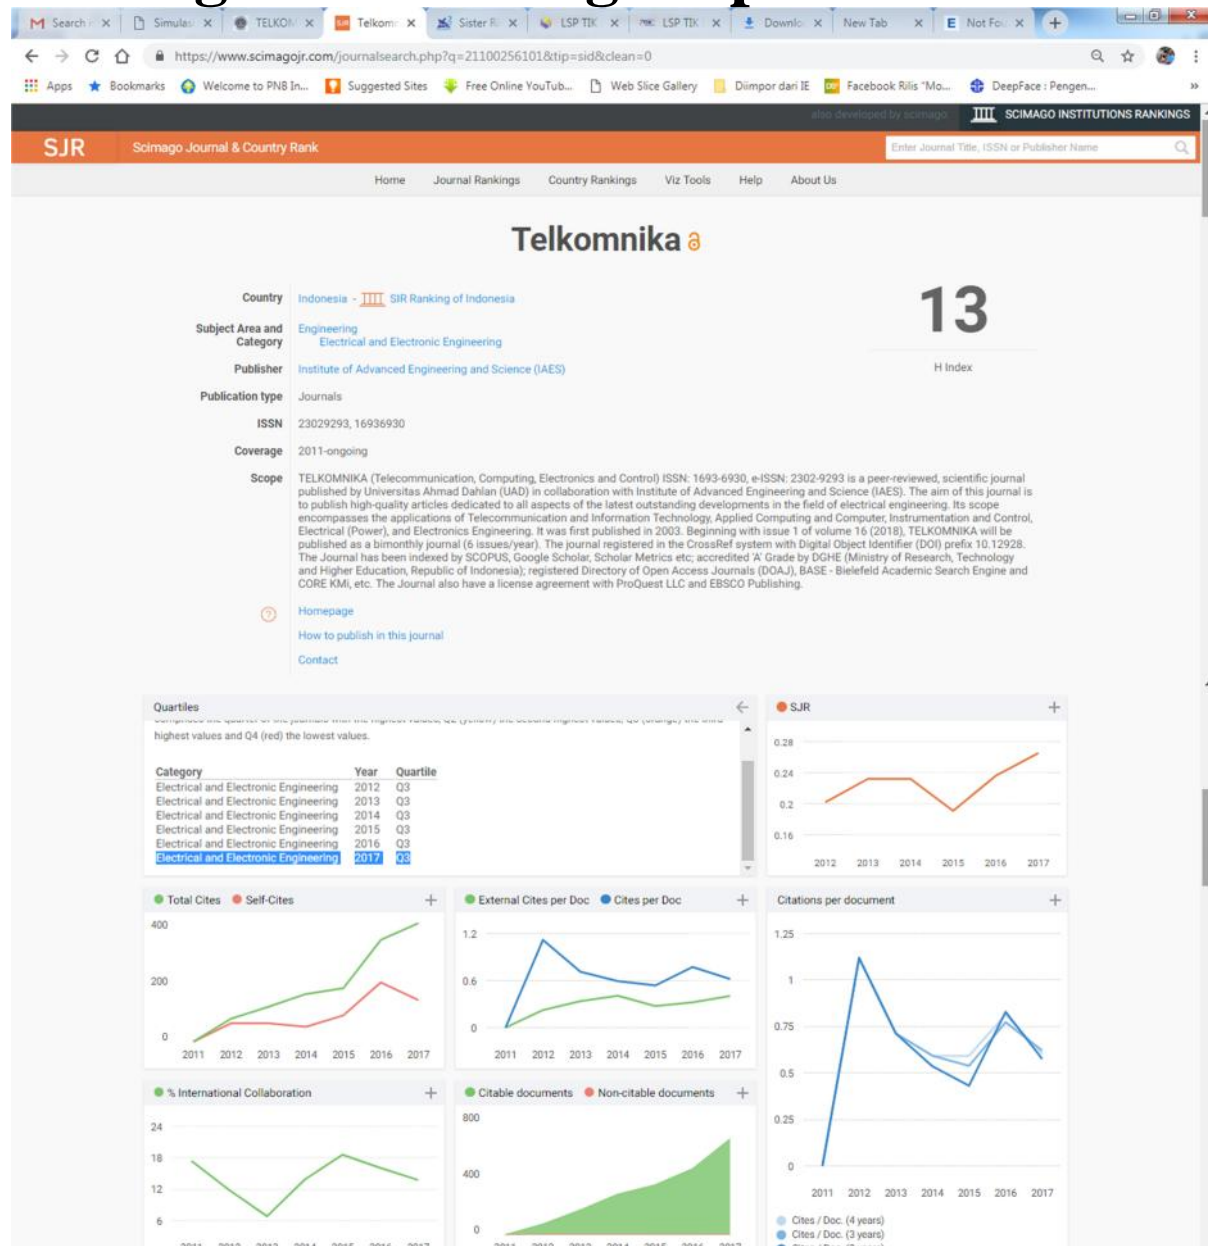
Search × Simulas × TELKOM × Telkom × Sister R × LSP TIK × LSP TIK × Downlo × New Tab × Not Fo ×

https://www.scimagojr.com/journalsearch.php?q=21100256101&tip=sid&clean=0

Apps Bookmarks Welcome to PNB In... Suggested Sites Free Online YouTub... Web Slice Gallery Diimpor dari IE Facebook Rilis "Mo... DeepFace : Pengen...

also developed by scimago SCIMAGO INSTITUTIONS RANKINGS

SJR Scimago Journal & Country Rank

Enter Journal Title, ISSN or Publisher Name

Home Journal Rankings Country Rankings Viz Tools Help About Us

Telkomnika

Country Indonesia - SIR Ranking of Indonesia

Subject Area and Category Engineering
Electrical and Electronic Engineering

Publisher Institute of Advanced Engineering and Science (IAES)

Publication type Journals

ISSN 23029293, 16936930

Coverage 2011-ongoing

Scope TELKOMNIKA (Telecommunication, Computing, Electronics and Control) ISSN: 1693-6930, e-ISSN: 2302-9293 is a peer-reviewed, scientific journal published by Universitas Ahmad Dahlan (UAD) in collaboration with Institute of Advanced Engineering and Science (IAES). The aim of this journal is to publish high-quality articles dedicated to all aspects of the latest outstanding developments in the field of electrical engineering. Its scope encompasses the applications of Telecommunication and Information Technology, Applied Computing and Computer, Instrumentation and Control, Electrical (Power), and Electronics Engineering. It was first published in 2003. Beginning with issue 1 of volume 16 (2018), TELKOMNIKA will be published as a bimonthly journal (6 issues/year). The journal registered in the CrossRef system with Digital Object Identifier (DOI) prefix 10.12928. The Journal has been indexed by SCOPUS, Google Scholar, Scholar Metrics etc; accredited 'A' Grade by DGHE (Ministry of Research, Technology and Higher Education, Republic of Indonesia); registered Directory of Open Access Journals (DOAJ), BASE - Bielefeld Academic Search Engine and CORE KMi, etc. The Journal also have a license agreement with ProQuest LLC and EBSCO Publishing.

Homepage

How to publish in this journal

Contact

13

H Index

Quartiles

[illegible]
highest values and Q4 (red) the lowest values.

| Category | Year | Quartile |
|---|---|---|
| Electrical and Electronic Engineering | 2012 | Q3 |
| Electrical and Electronic Engineering | 2013 | Q3 |
| Electrical and Electronic Engineering | 2014 | Q3 |
| Electrical and Electronic Engineering | 2015 | Q3 |
| Electrical and Electronic Engineering | 2016 | Q3 |
| Electrical and Electronic Engineering | 2017 | Q3 |

SJR

0.28 0.24 0.2 0.16
2012 2013 2014 2015 2016 2017

Total Cites Self-Cites

400 200 0
2011 2012 2013 2014 2015 2016 2017

External Cites per Doc Cites per Doc

1.2 0.6 0
2011 2012 2013 2014 2015 2016 2017

Citations per document

1.25 1 0.75 0.5 0.25 0
2011 2012 2013 2014 2015 2016 2017

Cites / Doc. (4 years)
Cites / Doc. (3 years)

% International Collaboration

24 18 12 6

Citable documents Non-citable documents

800 400 0